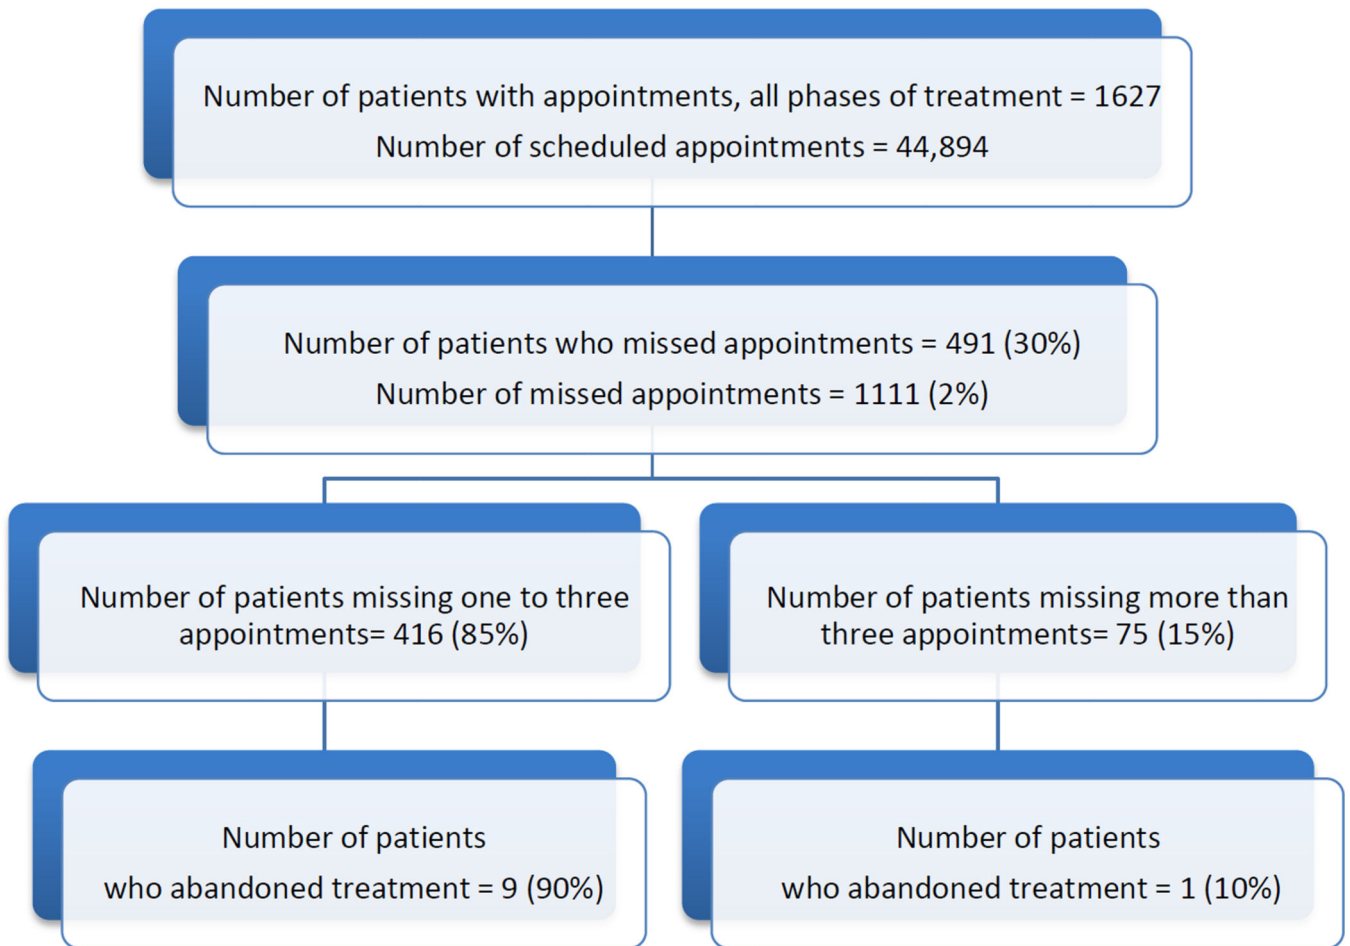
Number of patients with appointments, all phases of treatment = 1627
Number of scheduled appointments = 44,894

Number of patients who missed appointments = 491 (30%)
Number of missed appointments = 1111 (2%)

Number of patients missing one to three appointments= 416 (85%)

Number of patients missing more than three appointments= 75 (15%)

Number of patients who abandoned treatment = 9 (90%)

Number of patients who abandoned treatment = 1 (10%)